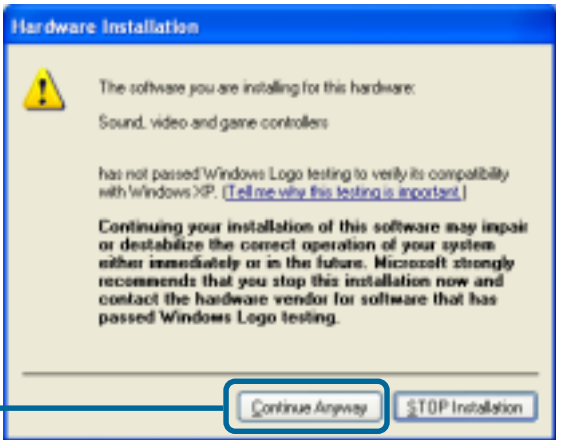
Hardware Installation

The software you are installing for this hardware:

Sound, video and game controllers

has not passed Windows Logo testing to verify its compatibility with Windows XP. (Tell me why this testing is important.)

Continuing your installation of this software may impair or destabilize the correct operation of your system either immediately or in the future. Microsoft strongly recommends that you stop this installation now and contact the hardware vendor for software that has passed Windows Logo testing.

Continue Anyway

STOP Installation